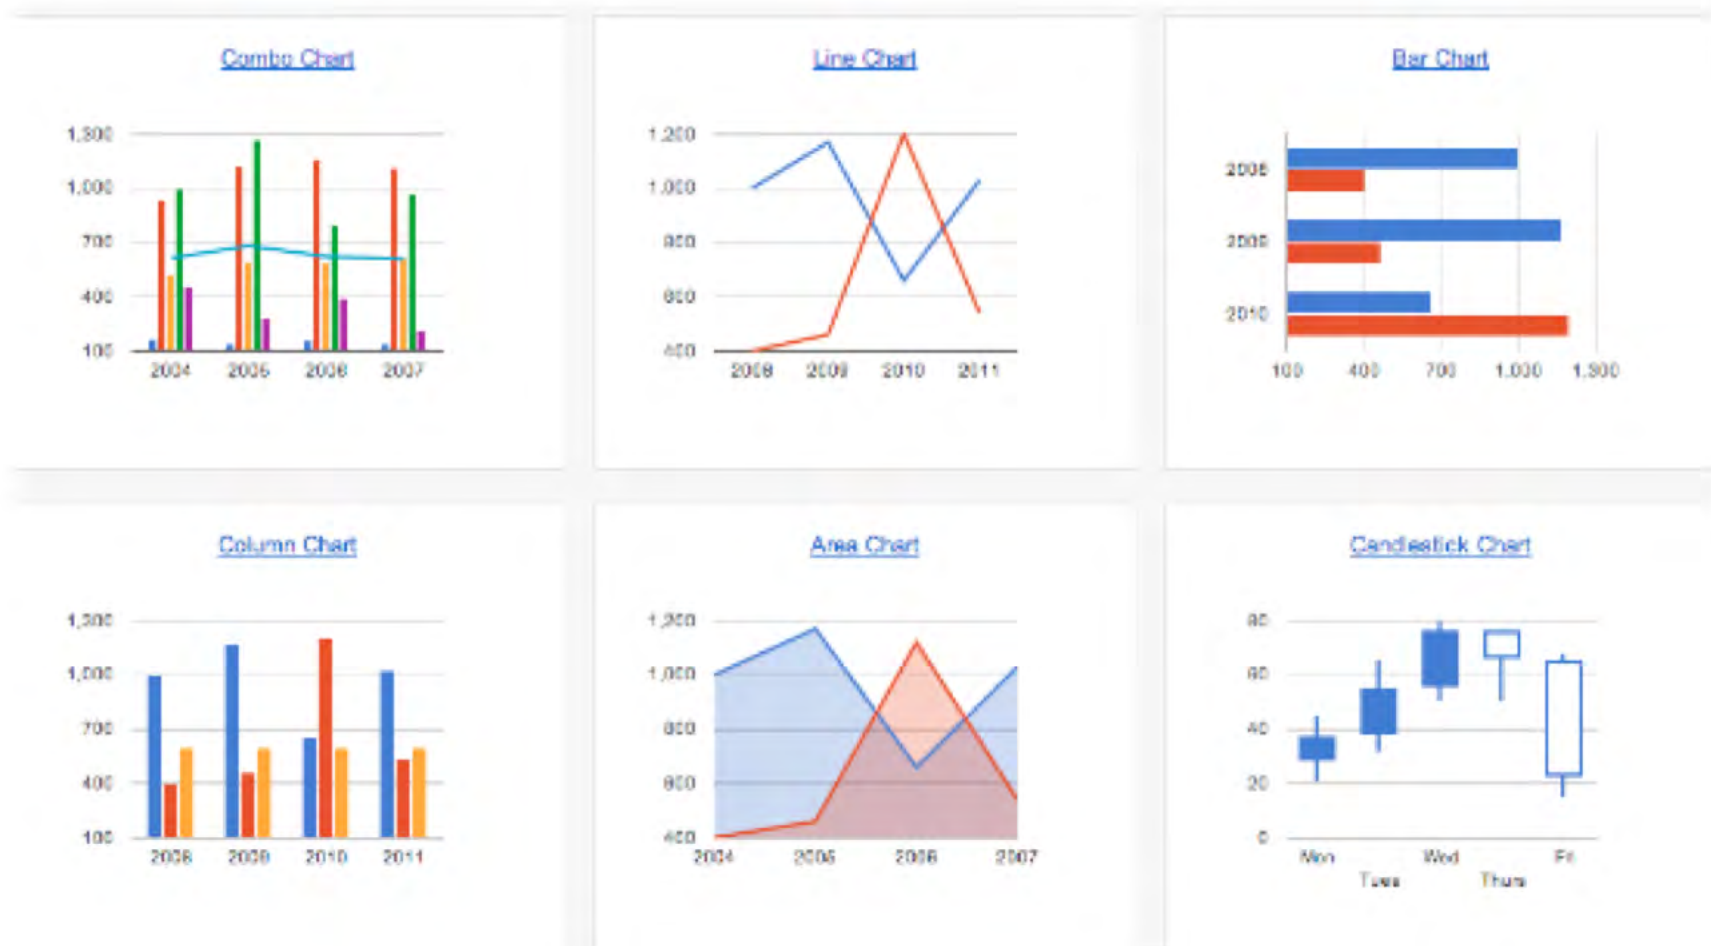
Combo Chart

1,300
1,000
700
400
100
2004 2005 2006 2007

Line Chart

1,200
1,000
900
600
400
2008 2009 2010 2011

Bar Chart

2008
2009
2010
100 400 700 1,000 1,300

Column Chart

1,300
1,000
700
400
100
2008 2009 2010 2011

Area Chart

1,200
1,000
800
600
400
2004 2005 2006 2007

Candlestick Chart

80
60
40
20
0
Mon Tues Wed Thurs Fri